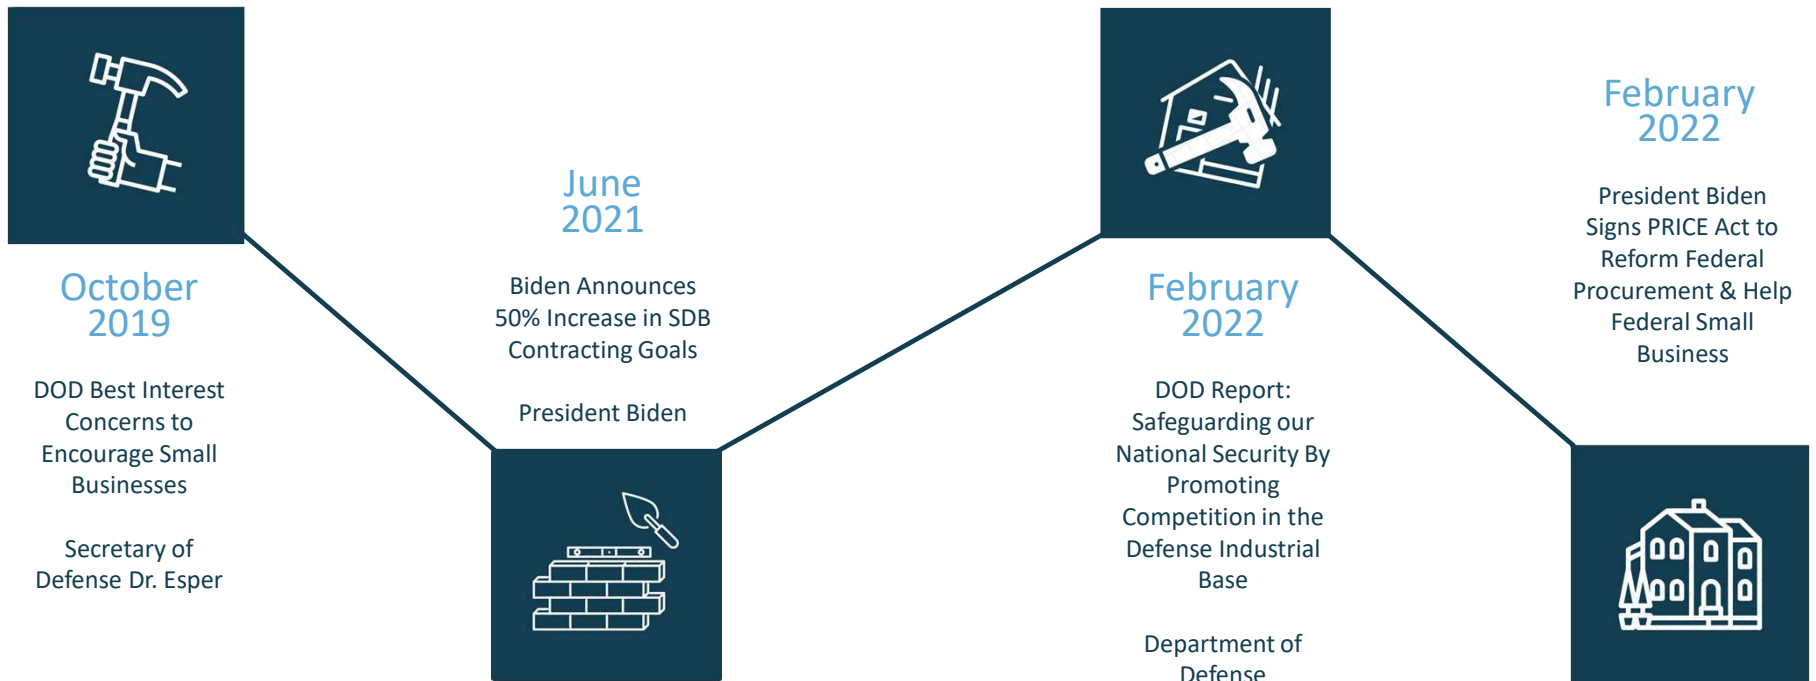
October 2019

DOD Best Interest Concerns to Encourage Small Businesses

Secretary of Defense Dr. Esper

June 2021

Biden Announces 50% Increase in SDB Contracting Goals

President Biden

February 2022

DOD Report: Safeguarding our National Security By Promoting Competition in the Defense Industrial Base

Department of Defense

February 2022

President Biden Signs PRICE Act to Reform Federal Procurement & Help Federal Small Business